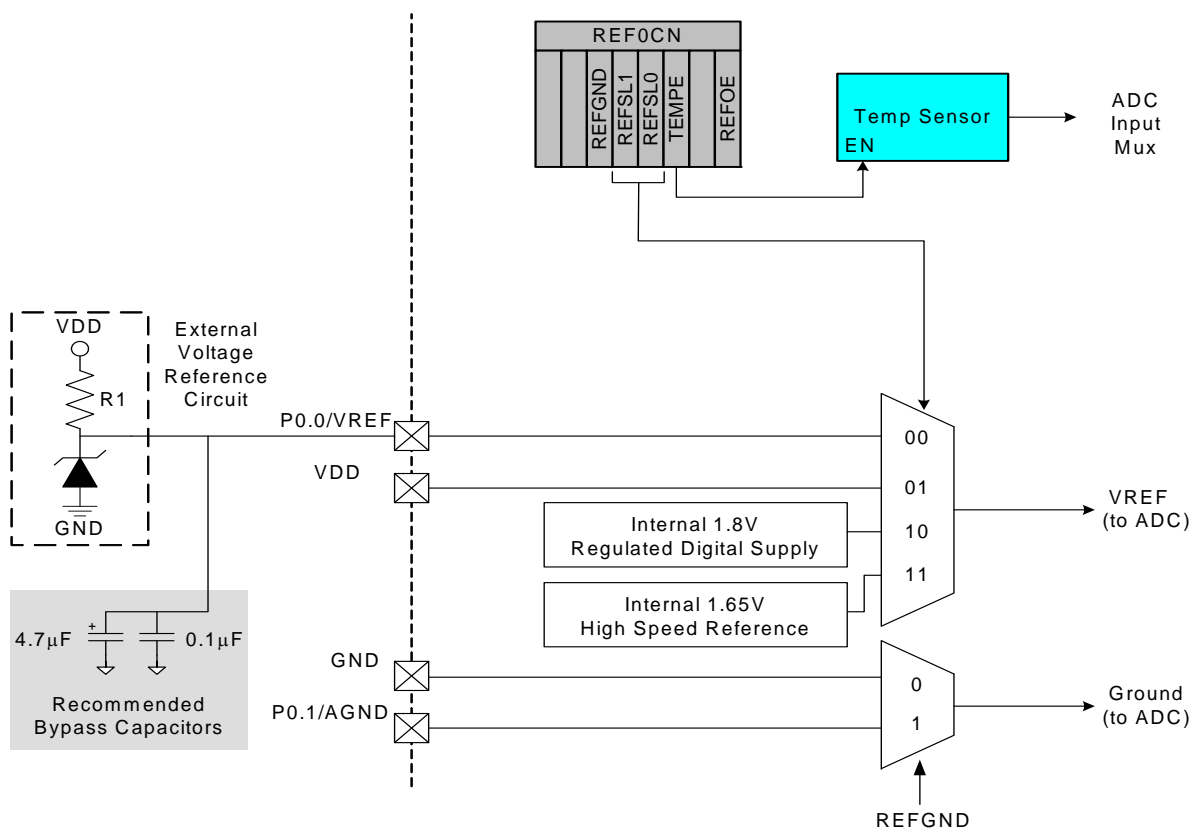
REF0CN

REFGND
REFSL1
REFSL0
TEMPE
REFOE

Temp Sensor
EN

ADC Input Mux

VDD
R1
GND

External Voltage Reference Circuit

P0.0/VREF

VDD

00
01
10
11

Internal 1.8V Regulated Digital Supply

Internal 1.65V High Speed Reference

VREF (to ADC)

+
4.7$\mu$F
0.1$\mu$F

Recommended Bypass Capacitors

GND

P0.1/AGND

0
1

Ground (to ADC)

REFGND